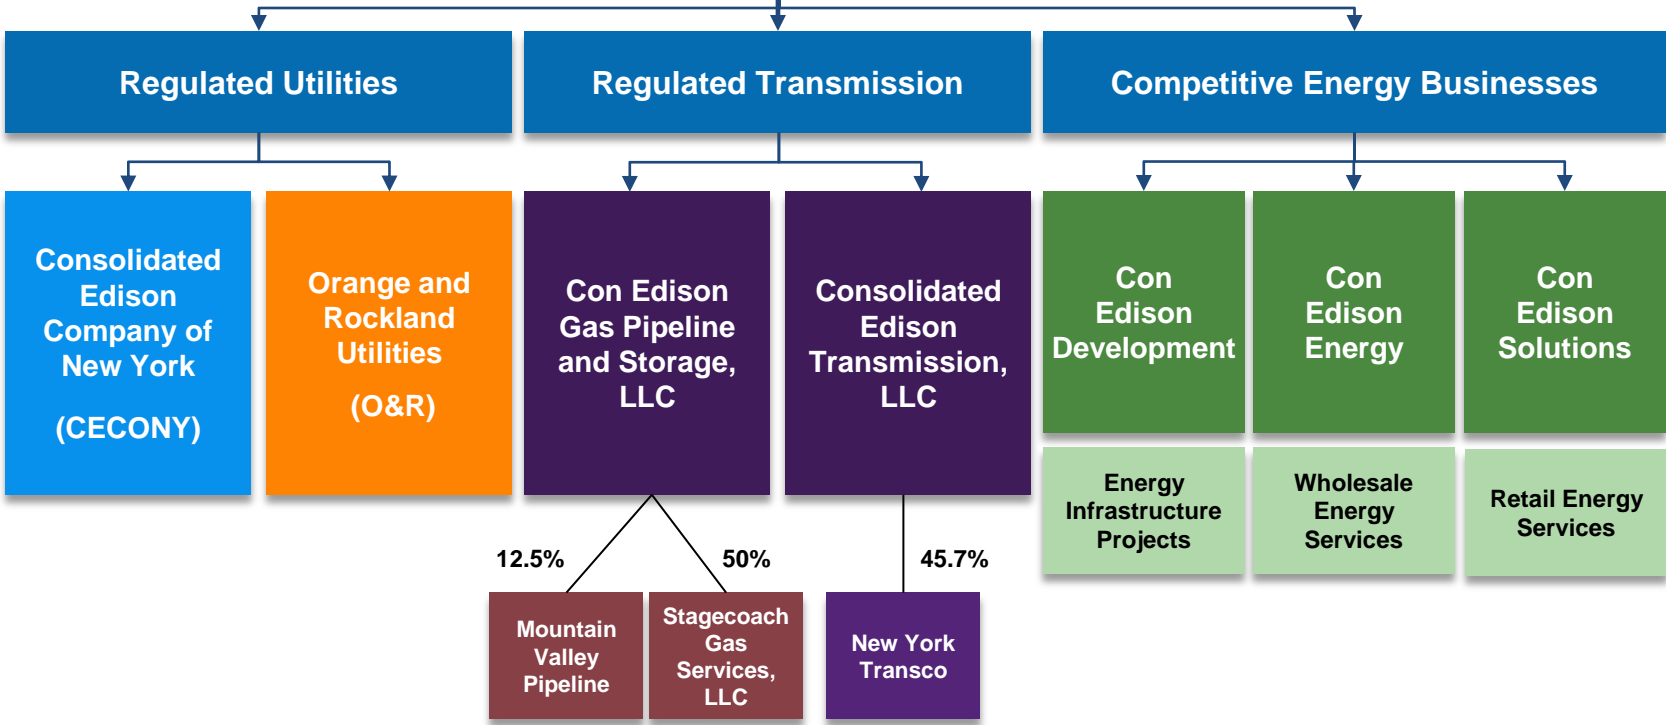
Regulated Utilities

Regulated Transmission

Competitive Energy Businesses

Consolidated Edison Company of New York

(CECONY)

Orange and Rockland Utilities

(O&R)

Con Edison Gas Pipeline and Storage, LLC

Consolidated Edison Transmission, LLC

Con Edison Development

Con Edison Energy

Con Edison Solutions

Energy Infrastructure Projects

Wholesale Energy Services

Retail Energy Services

12.5%

50%

45.7%

Mountain Valley Pipeline

Stagecoach Gas Services, LLC

New York Transco